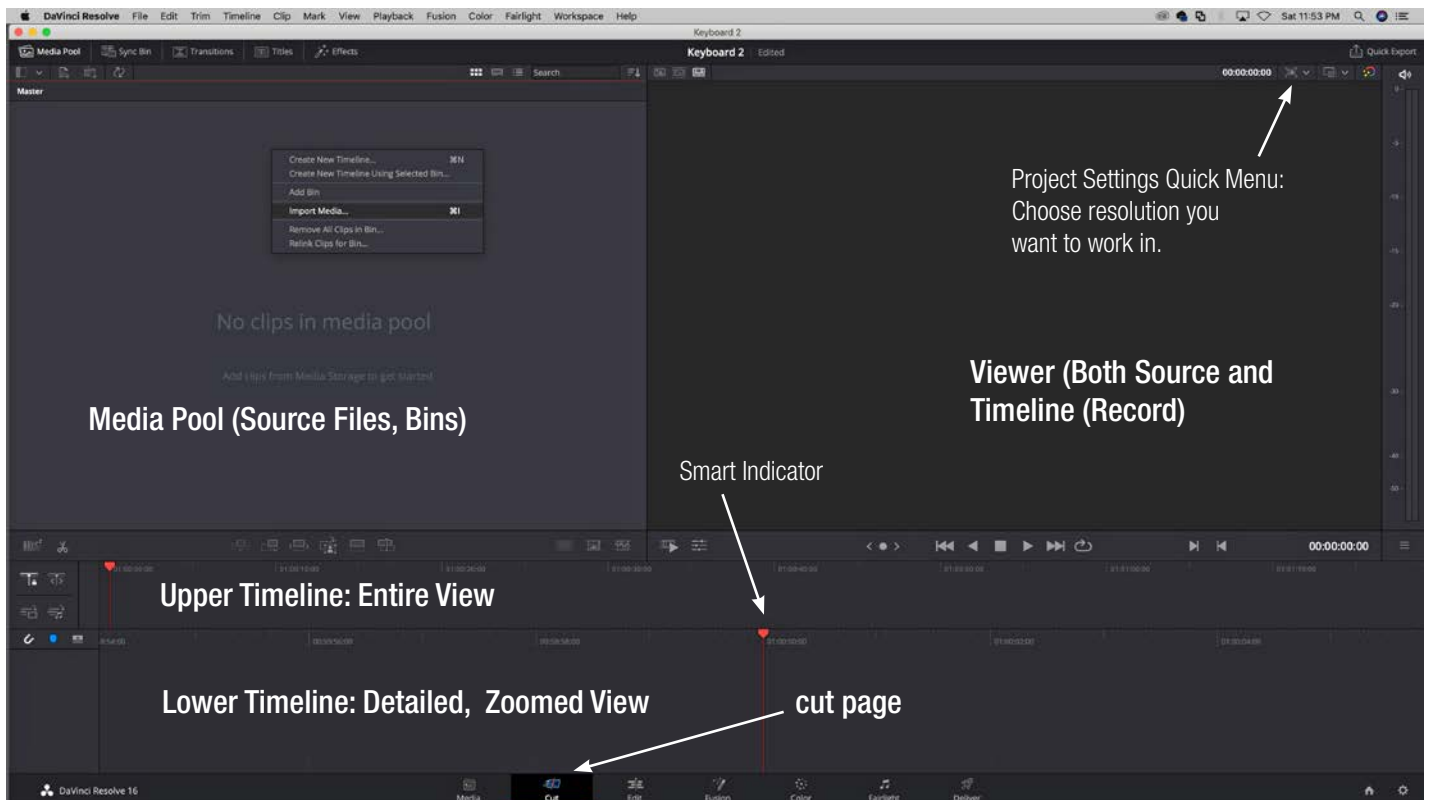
DaVinci Resolve File Edit Trim Timeline Clip Mark View Playback Fusion Color Fairlight Workspace Help

Sat 11:53 PM

Keyboard 2

Media Pool Sync Bin Transitions Titles Effects

Keyboard 2 Edited

Quick Export

Search

00:00:00:00

Master

Create New Timeline... ⌘N
Create New Timeline Using Selected Bin...
Add Bin
Import Media... ⌘I
Remove All Clips in Bin...
Relink Clips for Bin...

No clips in media pool

Add clips from Media Storage to get started

Media Pool (Source Files, Bins)

Project Settings Quick Menu: Choose resolution you want to work in.

Viewer (Both Source and Timeline (Record)

Smart Indicator

00:00:00:00

Upper Timeline: Entire View

Lower Timeline: Detailed, Zoomed View

cut page

DaVinci Resolve 16

Media Cut Edit Fusion Color Fairlight Deliver